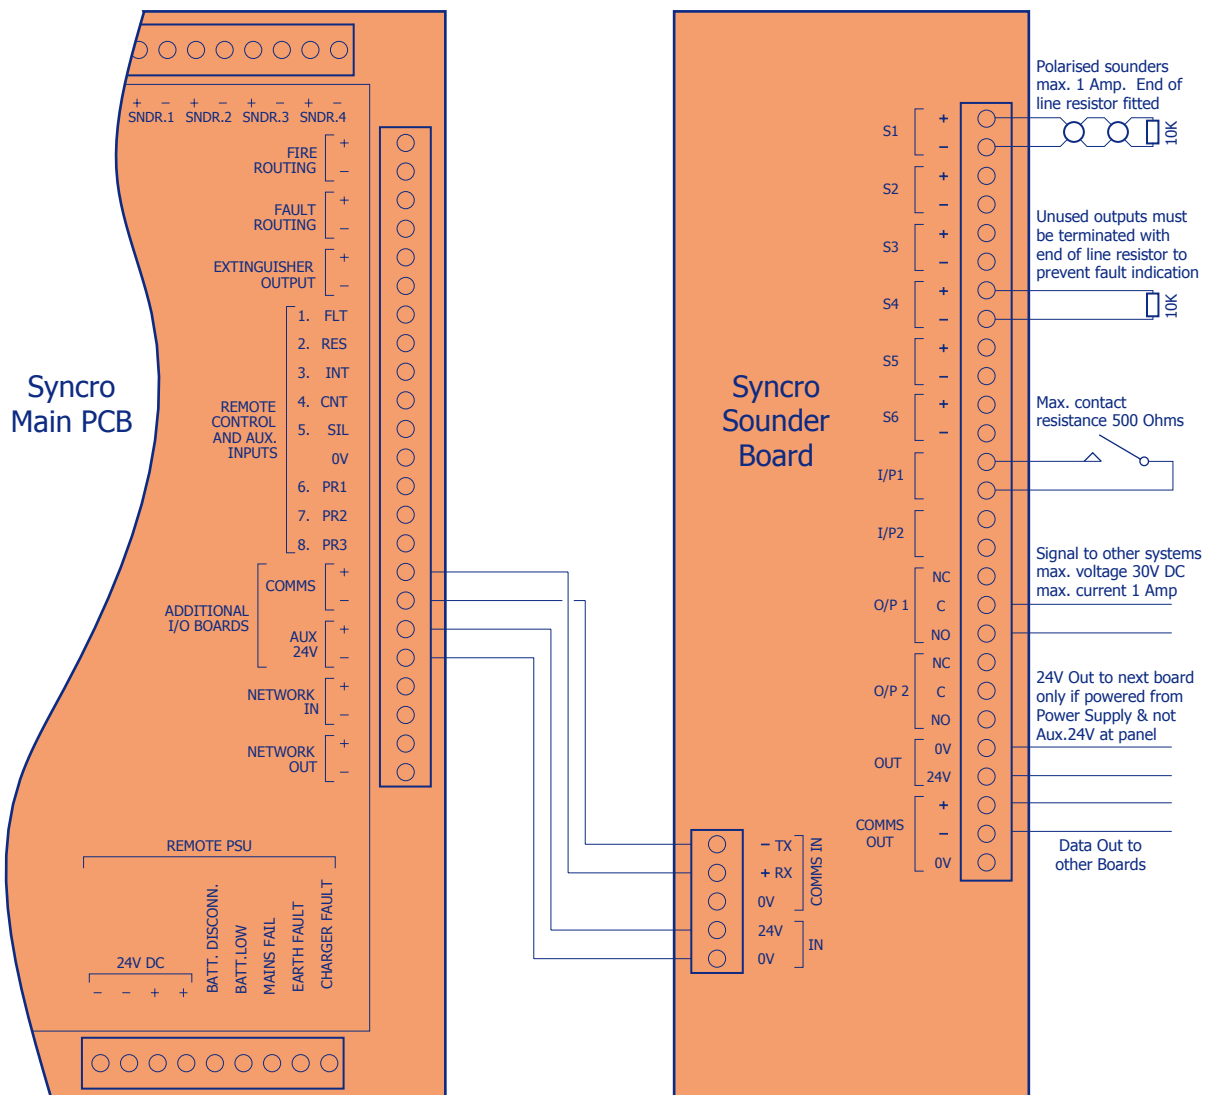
+ – + – + – + –
SNDR.1 SNDR.2 SNDR.3 SNDR.4

FIRE ROUTING + –
FAULT ROUTING + –
EXTINGUISHER OUTPUT + –

REMOTE CONTROL AND AUX. INPUTS
1. FLT
2. RES
3. INT
4. CNT
5. SIL
0V
6. PR1
7. PR2
8. PR3

ADDITIONAL I/O BOARDS
COMMS + –
AUX 24V + –

NETWORK IN + –
NETWORK OUT + –

Syncro Main PCB

REMOTE PSU
24V DC
– – + +
BATT. DISCONN.
BATT.LOW
MAINS FAIL
EARTH FAULT
CHARGER FAULT

Syncro Sounder Board

S1 + –
S2 + –
S3 + –
S4 + –
S5 + –
S6 + –
I/P1
I/P2
O/P 1 NC C NO
O/P 2 NC C NO
OUT 0V 24V
COMMS OUT + – 0V

– TX
+ RX
0V
COMMS IN
24V
0V
IN

Polarised sounders max. 1 Amp. End of line resistor fitted
10K

Unused outputs must be terminated with end of line resistor to prevent fault indication
10K

Max. contact resistance 500 Ohms

Signal to other systems max. voltage 30V DC max. current 1 Amp

24V Out to next board only if powered from Power Supply & not Aux.24V at panel

Data Out to other Boards